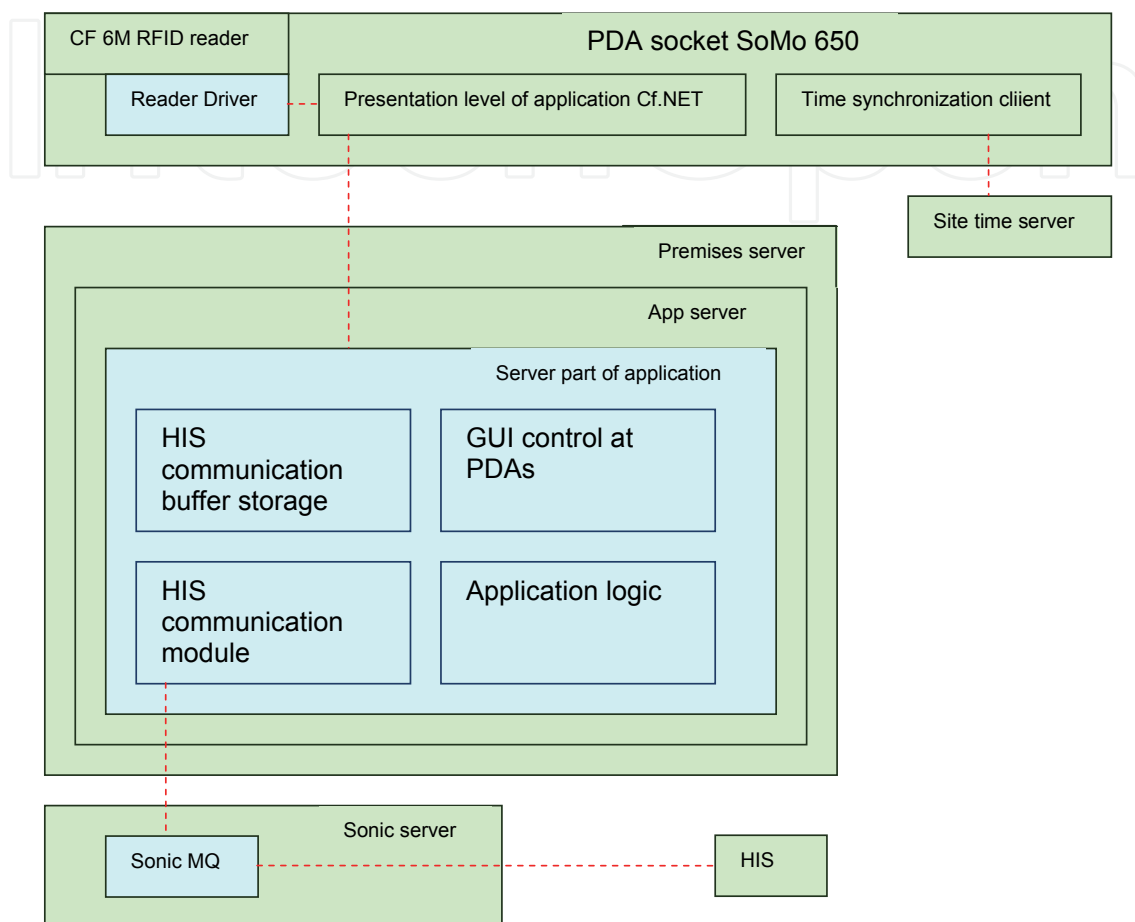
CF 6M RFID reader

PDA socket SoMo 650

Reader Driver

Presentation level of application Cf.NET

Time synchronization cliient

Site time server

Premises server

App server

Server part of application

HIS communication buffer storage

GUI control at PDAs

HIS communication module

Application logic

Sonic server

Sonic MQ

HIS